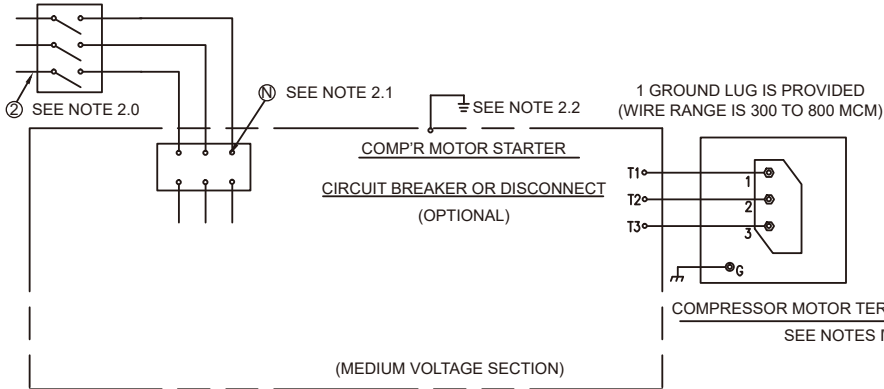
② SEE NOTE 2.0

Ⓝ SEE NOTE 2.1

SEE NOTE 2.2

1 GROUND LUG IS PROVIDED (WIRE RANGE IS 300 TO 800 MCM)

COMP'R MOTOR STARTER

CIRCUIT BREAKER OR DISCONNECT

(OPTIONAL)

T1

T2

T3

1

2

3

G

COMPRESSOR MOTOR TER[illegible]

SEE NOTES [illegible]

(MEDIUM VOLTAGE SECTION)